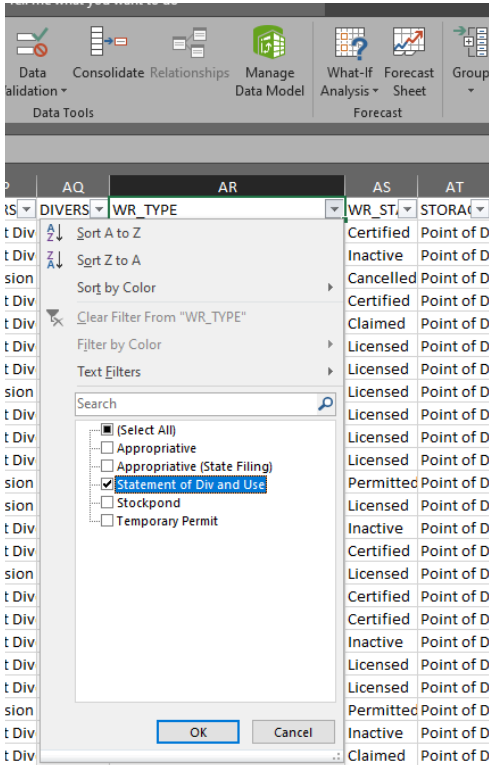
Data Validation
Consolidate
Relationships
Manage Data Model
Data Tools
What-If Analysis
Forecast Sheet
Forecast
Group

P | AQ | AR | AS | AT
RS | DIVERS | WR_TYPE | WR_ST | STORAG

Sort A to Z
Sort Z to A
Sort by Color
Clear Filter From "WR_TYPE"
Filter by Color
Text Filters
Search
(Select All)
Appropriative
Appropriative (State Filing)
Statement of Div and Use
Stockpond
Temporary Permit
OK
Cancel

| | | | |
|---|---|---|---|
| t Div | | Certified | Point of D |
| t Div | | Inactive | Point of D |
| sion | | Cancelled | Point of D |
| t Div | | Certified | Point of D |
| t Div | | Claimed | Point of D |
| t Div | | Licensed | Point of D |
| t Div | | Licensed | Point of D |
| sion | | Licensed | Point of D |
| t Div | | Licensed | Point of D |
| t Div | | Licensed | Point of D |
| t Div | | Licensed | Point of D |
| sion | | Permitted | Point of D |
| sion | | Licensed | Point of D |
| t Div | | Inactive | Point of D |
| t Div | | Certified | Point of D |
| sion | | Licensed | Point of D |
| t Div | | Certified | Point of D |
| t Div | | Certified | Point of D |
| t Div | | Inactive | Point of D |
| t Div | | Licensed | Point of D |
| t Div | | Licensed | Point of D |
| sion | | Permitted | Point of D |
| t Div | | Inactive | Point of D |
| t Div | | Claimed | Point of D |